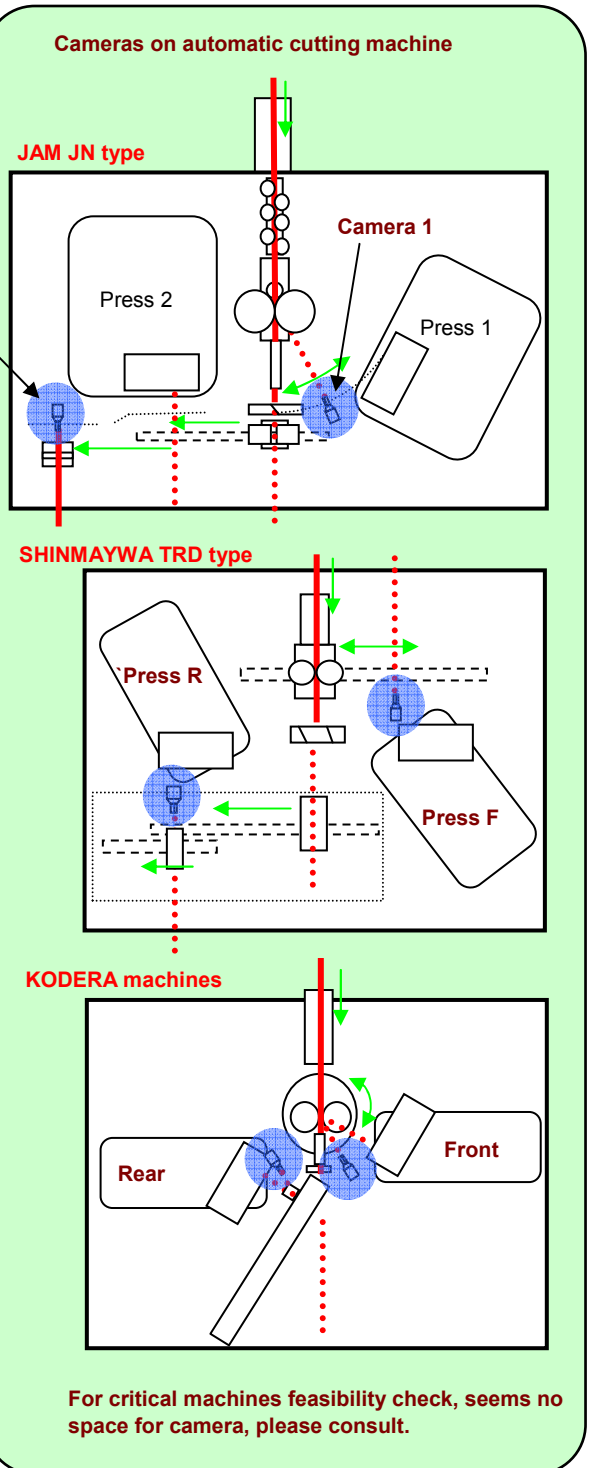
Cameras on automatic cutting machine

JAM JN type

Camera 1

Press 2

Press 1

SHINMAYWA TRD type

`Press R

Press F

KODERA machines

Rear

Front

For critical machines feasibility check, seems no space for camera, please consult.